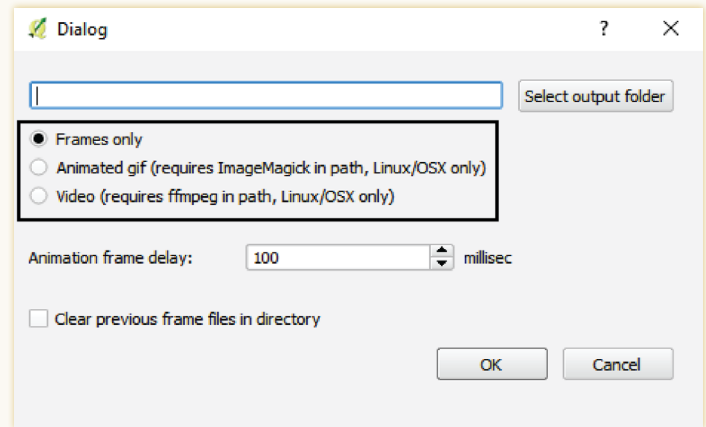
Dialog ? X

Select output folder

Frames only
Animated gif (requires ImageMagick in path, Linux/OSX only)
Video (requires ffmpeg in path, Linux/OSX only)

Animation frame delay: 100 millisec

Clear previous frame files in directory

OK Cancel